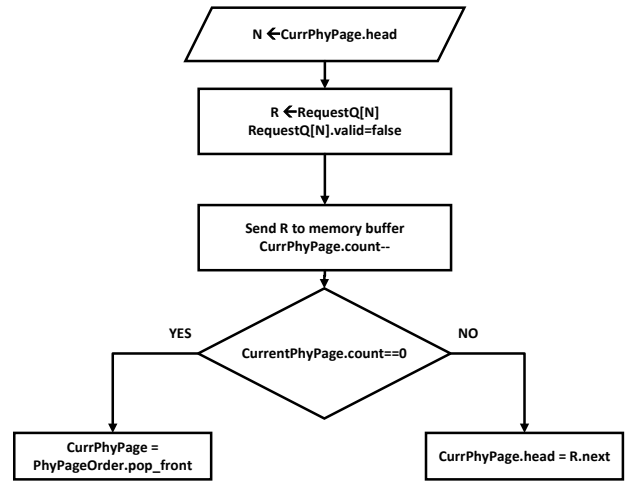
N ←CurrPhyPage.head

R ←RequestQ[N]
RequestQ[N].valid=false

Send R to memory buffer
CurrPhyPage.count--

YES

CurrentPhyPage.count==0

NO

CurrPhyPage = PhyPageOrder.pop_front

CurrPhyPage.head = R.next